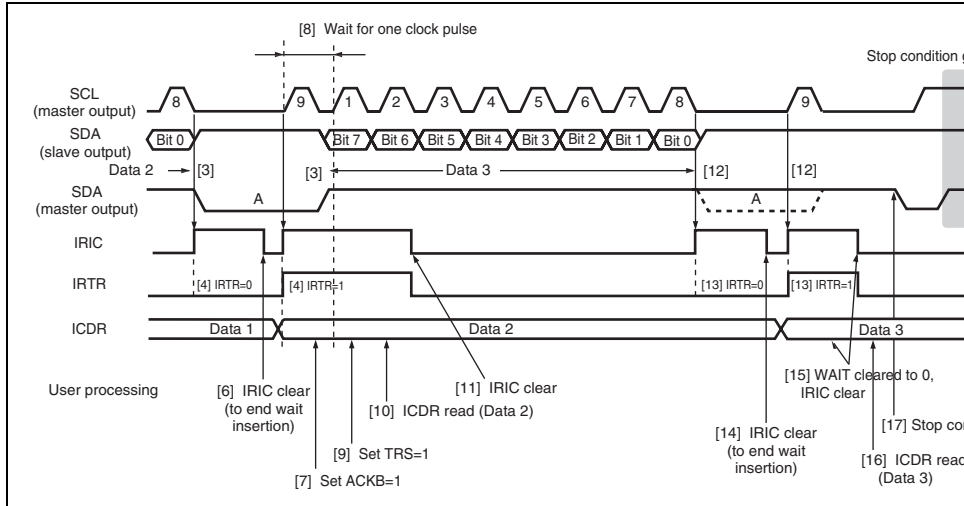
[8] Wait for one clock pulse

Stop condition g

SCL
(master output)

8 9 1 2 3 4 5 6 7 8 9

SDA
(slave output)

Bit 0 Bit 7 Bit 6 Bit 5 Bit 4 Bit 3 Bit 2 Bit 1 Bit 0

Data 2 → [3]

[3] Data 3 [12] [12]

SDA
(master output)

A A

IRIC

IRTR

[4] IRTR=0 [4] IRTR=1 [13] IRTR=0 [13] IRTR=1

ICDR

Data 1 Data 2 Data 3

User processing

[6] IRIC clear (to end wait insertion)

[7] Set ACKB=1

[9] Set TRS=1

[10] ICDR read (Data 2)

[11] IRIC clear

[14] IRIC clear (to end wait insertion)

[15] WAIT cleared to 0, IRIC clear

[16] ICDR reac (Data 3)

[17] Stop co